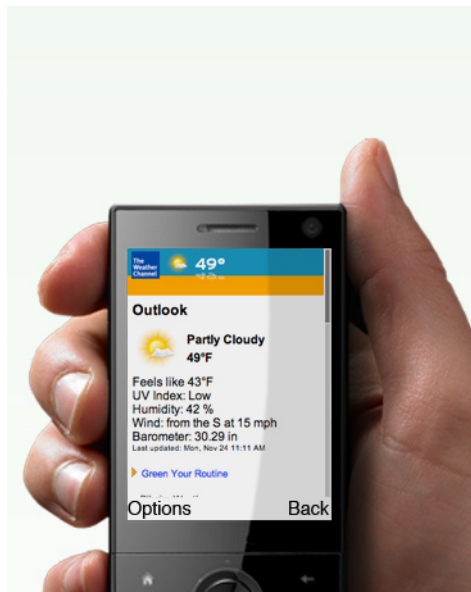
The Weather Channel

49°

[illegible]

Outlook

Partly Cloudy
49°F

Feels like 43°F
UV Index: Low
Humidity: 42 %
Wind: from the S at 15 mph
Barometer: 30.29 in
Last updated: Mon, Nov 24 11:11 AM

Green Your Routine

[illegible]

Options

Back